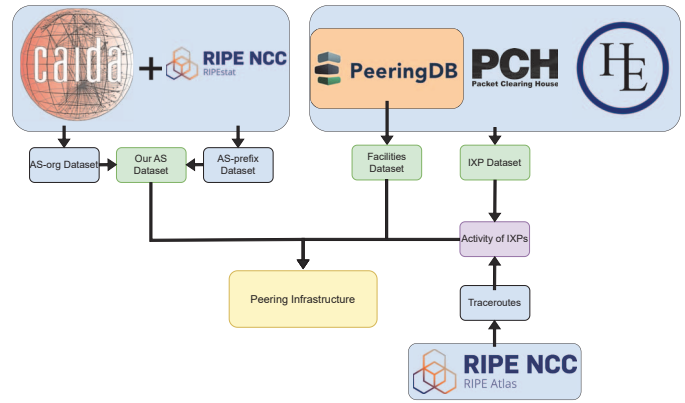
caida + RIPE NCC RIPEstat

PeeringDB PCH Packet Clearing House HE

AS-org Dataset

Our AS Dataset

AS-prefix Dataset

Facilities Dataset

IXP Dataset

Activity of IXPs

Peering Infrastructure

Traceroutes

RIPE NCC RIPE Atlas